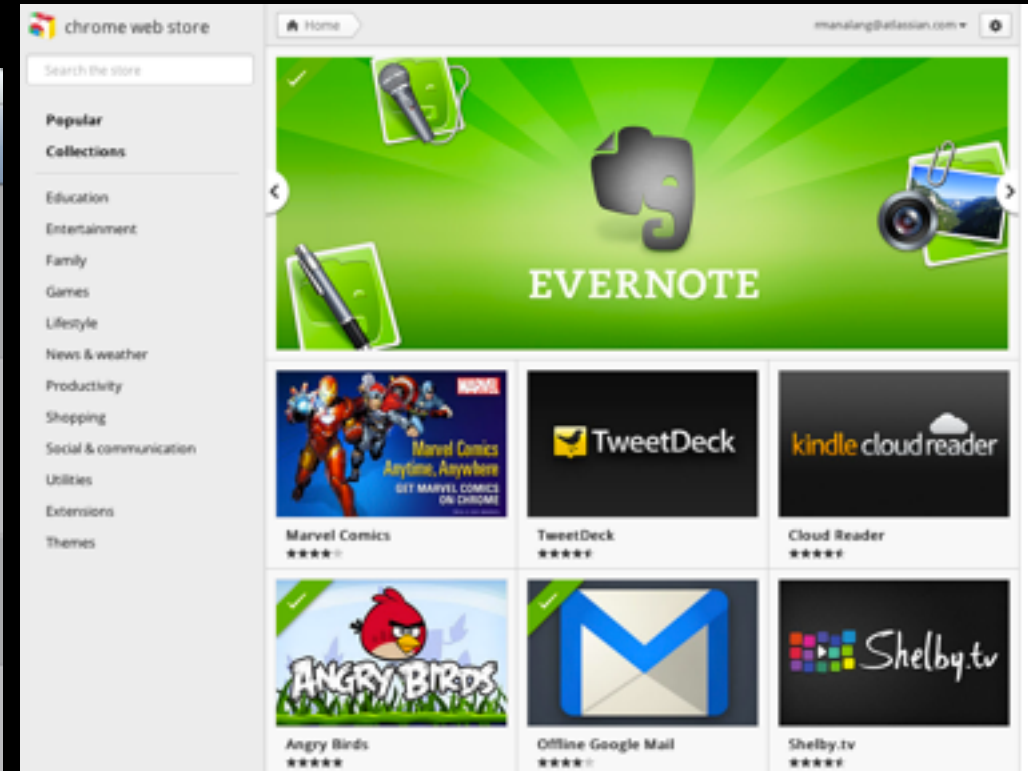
chrome web store

Search the store

Popular
Collections

Education
Entertainment
Family
Games
Lifestyle
News & weather
Productivity
Shopping
Social & communication
Utilities
Extensions
Themes

Home

rmanalang@atlassian.com ▾

EVERNOTE

MARVEL
Marvel Comics Anytime, Anywhere
GET MARVEL COMICS ON CHROME

Marvel Comics

TweetDeck

TweetDeck

kindle cloud reader

Cloud Reader

ANGRY BIRDS

Angry Birds

Offline Google Mail

Shelby.tv

Shelby.tv